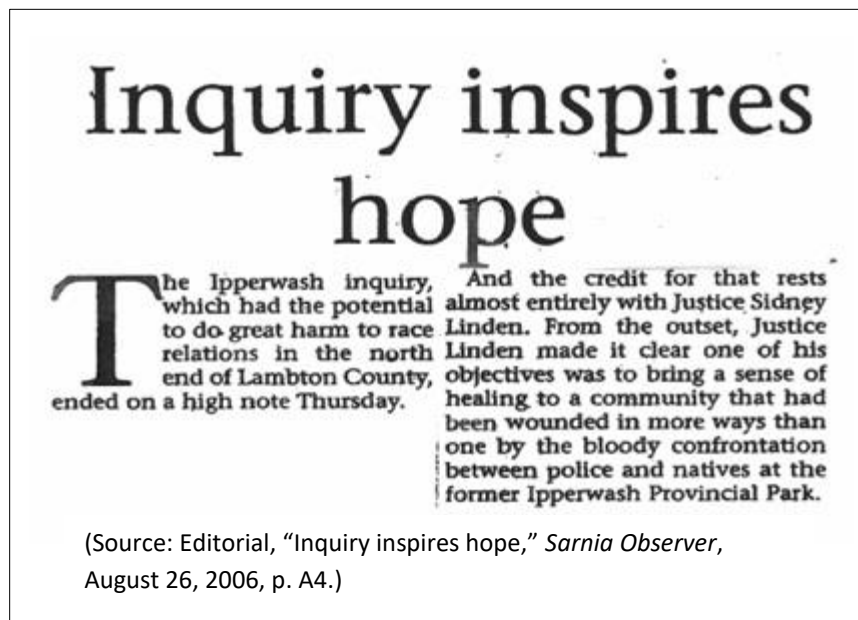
Inquiry inspires hope

The Ipperwash inquiry, which had the potential to do great harm to race relations in the north end of Lambton County, ended on a high note Thursday.

And the credit for that rests almost entirely with Justice Sidney Linden. From the outset, Justice Linden made it clear one of his objectives was to bring a sense of healing to a community that had been wounded in more ways than one by the bloody confrontation between police and natives at the former Ipperwash Provincial Park.

(Source: Editorial, "Inquiry inspires hope," *Sarnia Observer*, August 26, 2006, p. A4.)